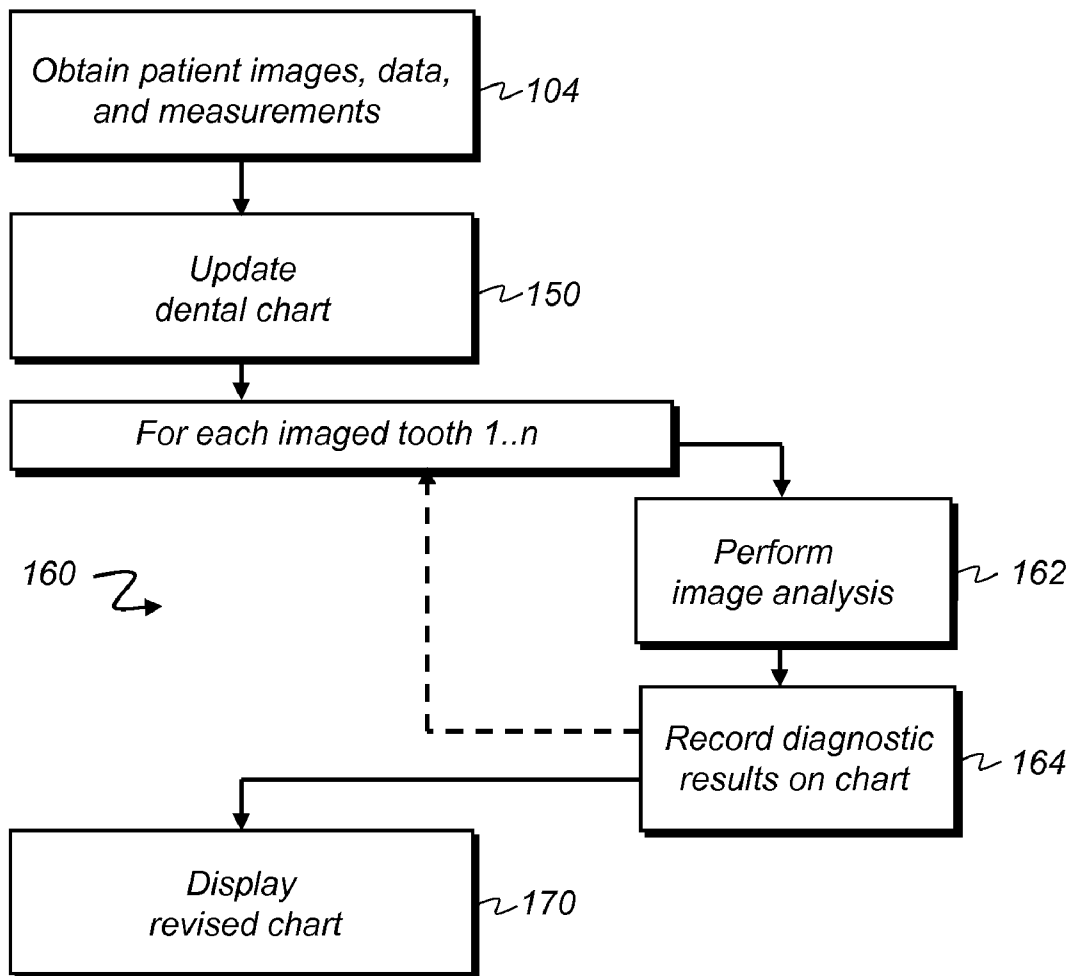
Obtain patient images, data, and measurements

104

Update dental chart

150

For each imaged tooth 1..n

Perform image analysis

162

160

Record diagnostic results on chart

164

Display revised chart

170